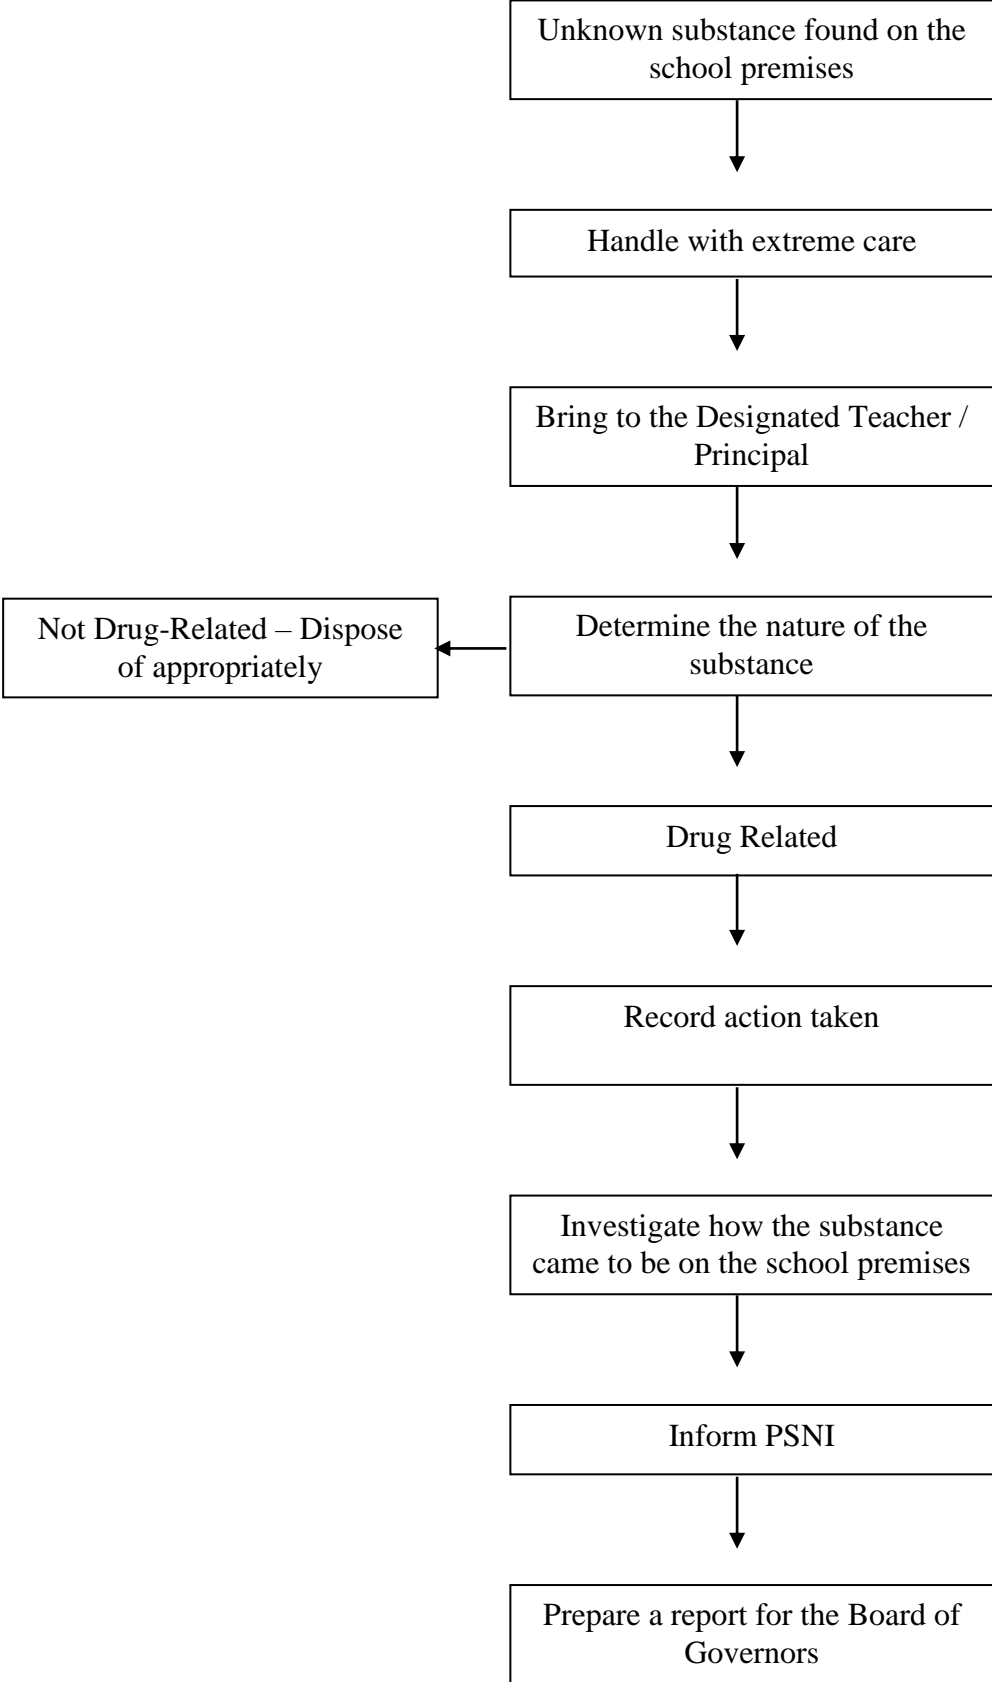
Unknown substance found on the school premises

Handle with extreme care

Bring to the Designated Teacher / Principal

Not Drug-Related – Dispose of appropriately

Determine the nature of the substance

Drug Related

Record action taken

Investigate how the substance came to be on the school premises

Inform PSNI

Prepare a report for the Board of Governors